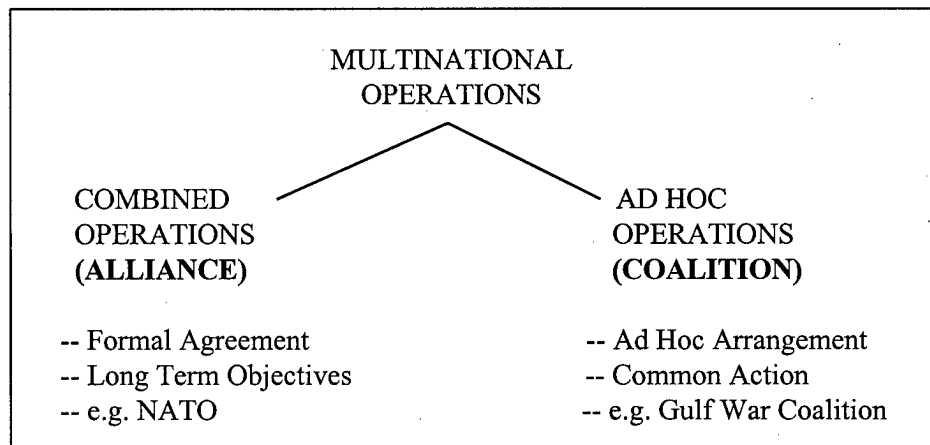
MULTINATIONAL OPERATIONS

COMBINED OPERATIONS
**(ALLIANCE)**

-- Formal Agreement
-- Long Term Objectives
-- e.g. NATO

AD HOC OPERATIONS
**(COALITION)**

-- Ad Hoc Arrangement
-- Common Action
-- e.g. Gulf War Coalition